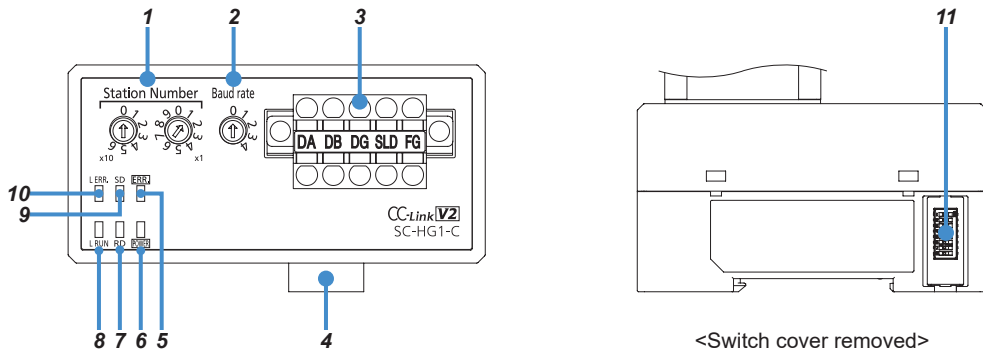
1 2 3 11

Station Number

Baud rate

0 1 2 3 4 5 6 7 8 9

x10

0 1 2 3 4 5 6 7 8 9

x1

0 1 2 3 4

DA DB DG SLD FG

10 L ERR. SD ERR.

9

CC-Link V2

SC-HG1-C

L RUN RD POWER

8 7 6 5 4

<Switch cover removed>